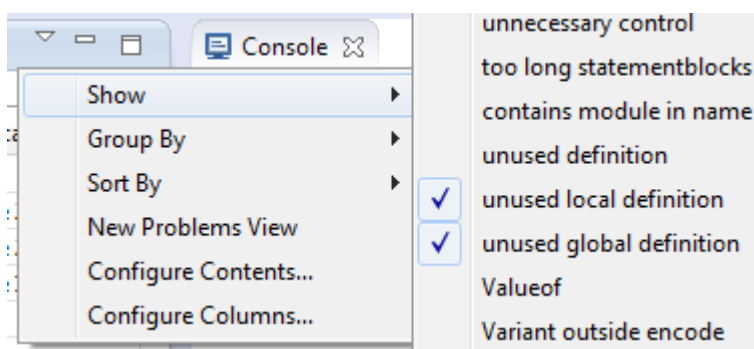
Console

Show
Group By
Sort By
New Problems View
Configure Contents...
Configure Columns...

unnecessary control
too long statementblocks
contains module in name
unused definition
✓ unused local definition
✓ unused global definition
Valueof
Variant outside encode